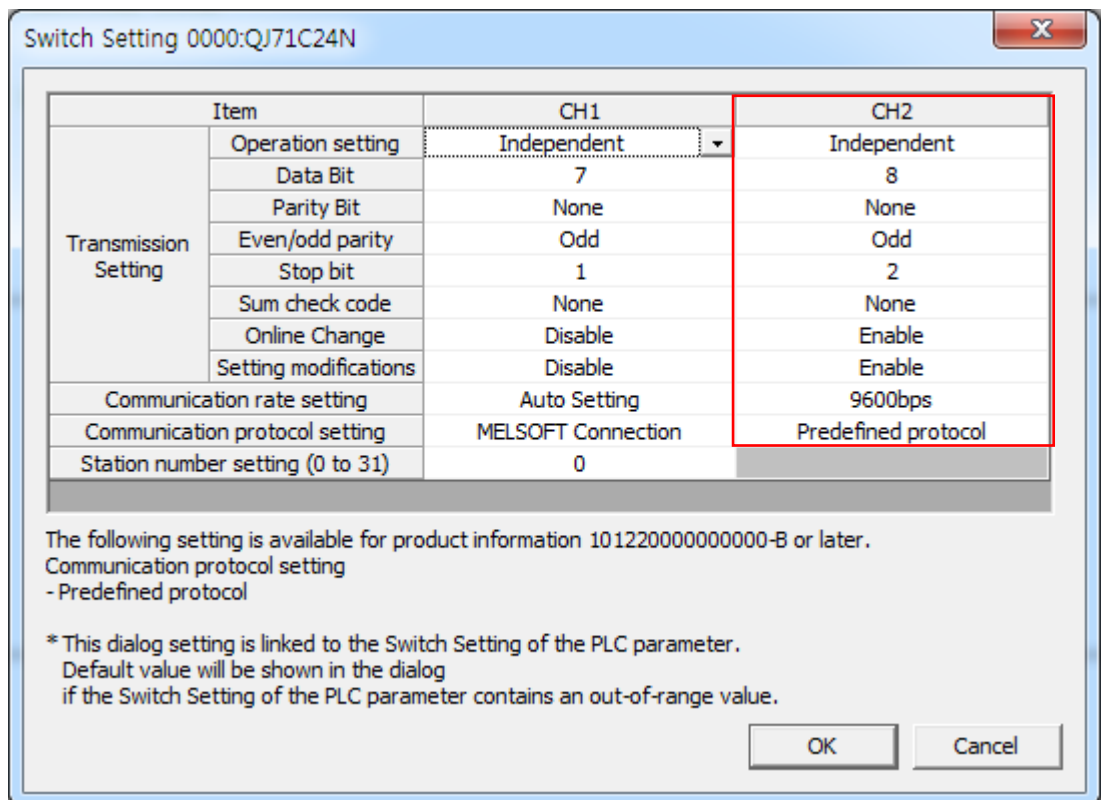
Switch Setting 0000:QJ71C24N

| Item | | CH1 | CH2 |
|---|---|---|---|
| Transmission Setting | Operation setting | Independent | Independent |
| | Data Bit | 7 | 8 |
| | Parity Bit | None | None |
| | Even/odd parity | Odd | Odd |
| | Stop bit | 1 | 2 |
| | Sum check code | None | None |
| | Online Change | Disable | Enable |
| | Setting modifications | Disable | Enable |
| Communication rate setting | | Auto Setting | 9600bps |
| Communication protocol setting | | MELSOFT Connection | Predefined protocol |
| Station number setting (0 to 31) | | 0 | |

The following setting is available for product information 101220000000000-B or later.
Communication protocol setting
- Predefined protocol

* This dialog setting is linked to the Switch Setting of the PLC parameter.
Default value will be shown in the dialog
if the Switch Setting of the PLC parameter contains an out-of-range value.

OK
Cancel